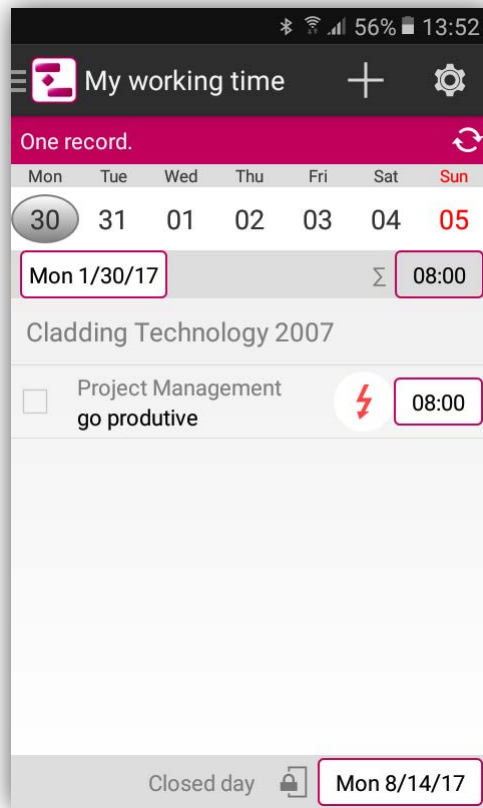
56% 13:52

My working time

One record.

| Mon | Tue | Wed | Thu | Fri | Sat | Sun |
|---|---|---|---|---|---|---|
| 30 | 31 | 01 | 02 | 03 | 04 | 05 |

Mon 1/30/17

$\sum$ 08:00

Cladding Technology 2007

Project Management
go produtive

08:00

Closed day

Mon 8/14/17